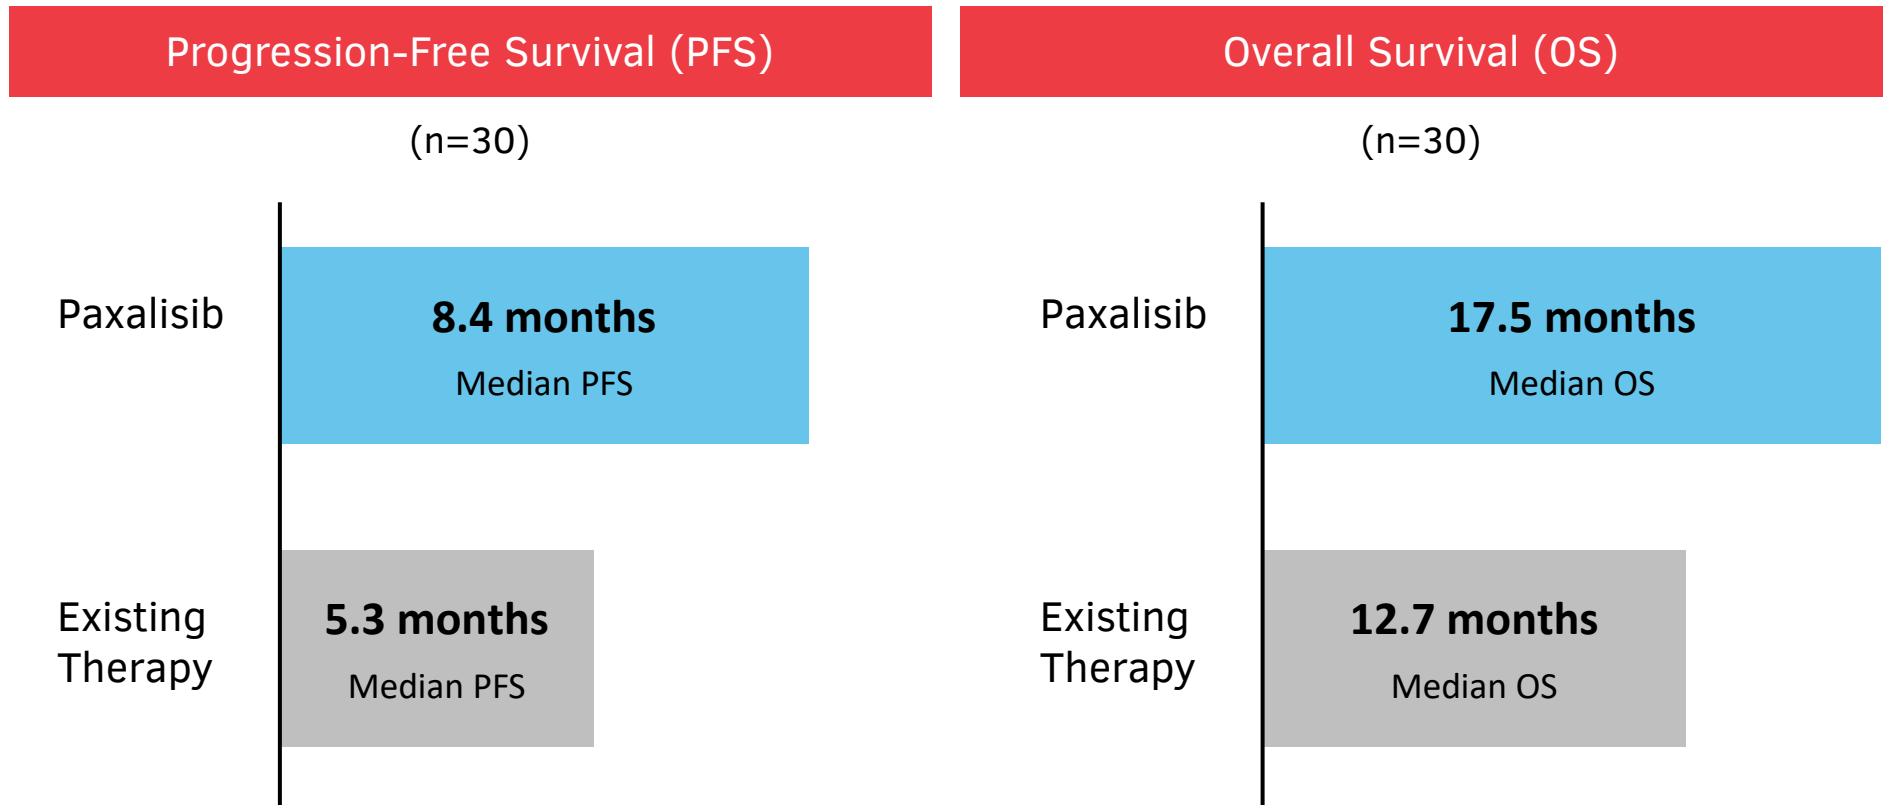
Progression-Free Survival (PFS)

(n=30)

Paxalisib

8.4 months

Median PFS

Existing Therapy

5.3 months

Median PFS

Overall Survival (OS)

(n=30)

Paxalisib

17.5 months

Median OS

Existing Therapy

12.7 months

Median OS